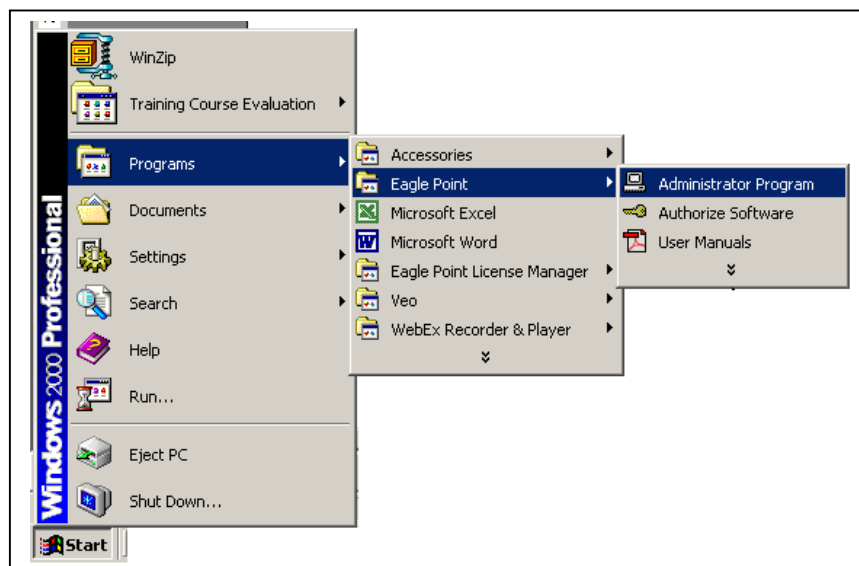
Windows 2000 Professional

WinZip

Training Course Evaluation

Programs

Documents

Settings

Search

Help

Run...

Eject PC

Shut Down...

Start

Accessories

Eagle Point

Microsoft Excel

Microsoft Word

Eagle Point License Manager

Veo

WebEx Recorder & Player

Administrator Program

Authorize Software

User Manuals